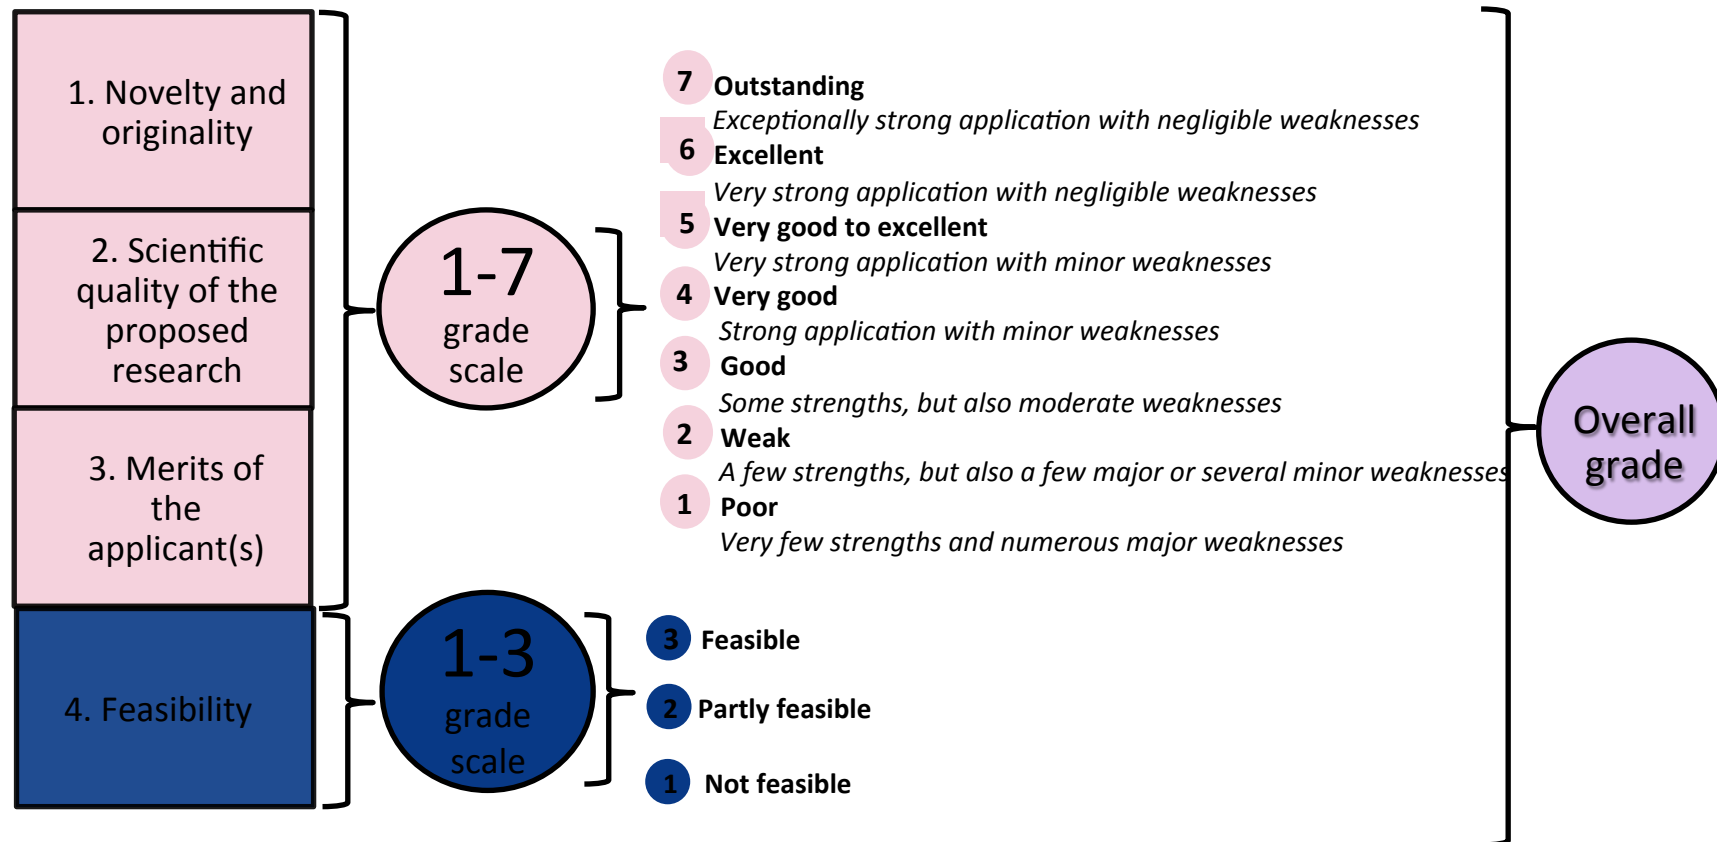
1. Novelty and originality

2. Scientific quality of the proposed research

3. Merits of the applicant(s)

4. Feasibility

1-7 grade scale

1-3 grade scale

7 Outstanding
*Exceptionally strong application with negligible weaknesses*

6 Excellent
*Very strong application with negligible weaknesses*

5 Very good to excellent
*Very strong application with minor weaknesses*

4 Very good
*Strong application with minor weaknesses*

3 Good
*Some strengths, but also moderate weaknesses*

2 Weak
*A few strengths, but also a few major or several minor weaknesses*

1 Poor
*Very few strengths and numerous major weaknesses*

3 Feasible

2 Partly feasible

1 Not feasible

Overall grade